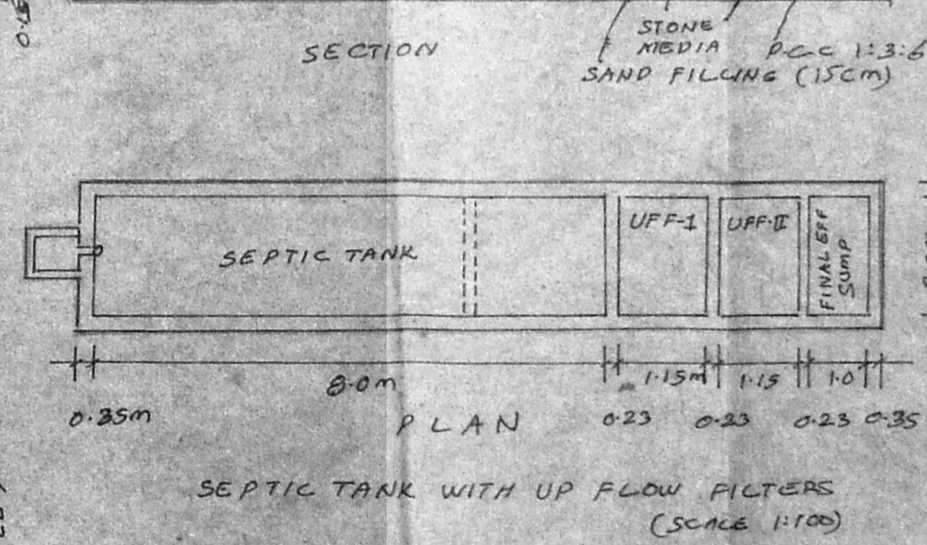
0.5

SECTION

STONE MEDIA

P.C.C 1:3:6

SAND FILLING (15Cm)

SEPTIC TANK

UFF-1

UFF-II

FINAL EFF SUMP

8.0m

1.15m

1.15

1.0

0.35m

PLAN

0.23

0.23

0.23

0.35

SEPTIC TANK WITH UP FLOW FILTERS
(SCALE 1:100)